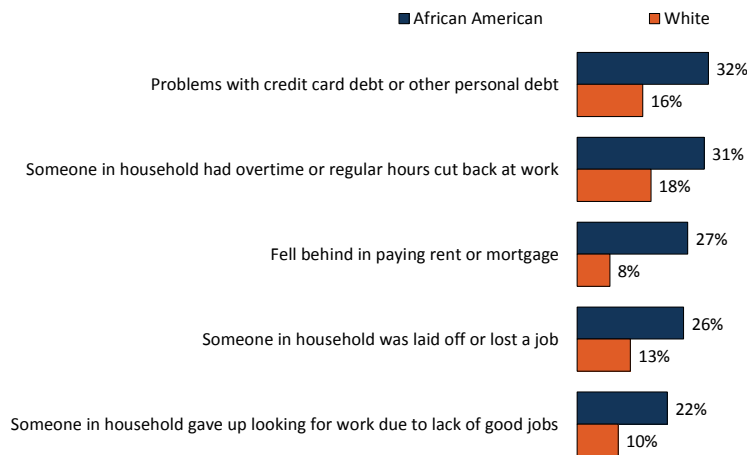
African American White

Problems with credit card debt or other personal debt 32% 16%

Someone in household had overtime or regular hours cut back at work 31% 18%

Fell behind in paying rent or mortgage 27% 8%

Someone in household was laid off or lost a job 26% 13%

Someone in household gave up looking for work due to lack of good jobs 22% 10%